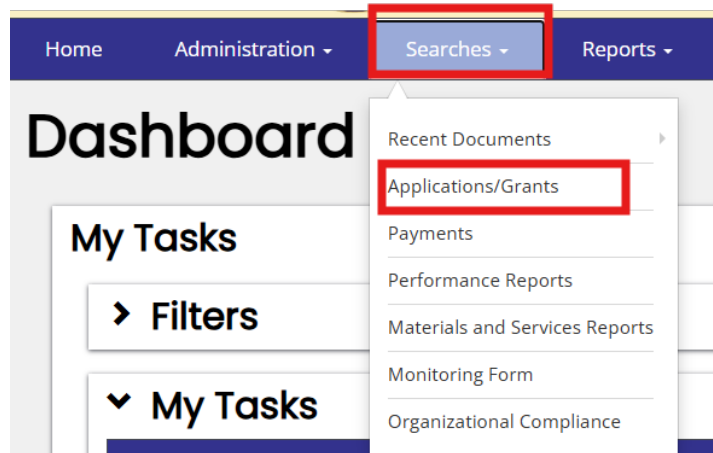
Home Administration ▾ Searches ▾ Reports ▾

Dashboard

Recent Documents
Applications/Grants
Payments
Performance Reports
Materials and Services Reports
Monitoring Form
Organizational Compliance

My Tasks

Filters

My Tasks